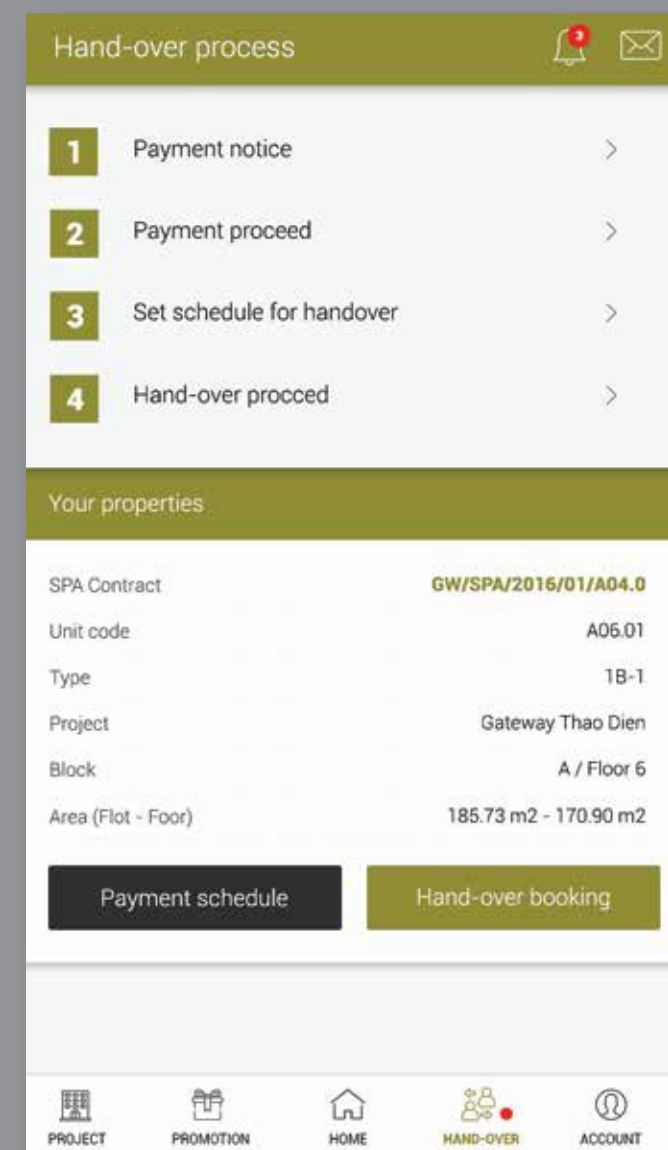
Hand-over process

3

1 Payment notice >

2 Payment proceed >

3 Set schedule for handover >

4 Hand-over procced >

Your properties

| | |
|---|---|
| SPA Contract | GW/SPA/2016/01/A04.0 |
| Unit code | A06.01 |
| Type | 1B-1 |
| Project | Gateway Thao Dien |
| Block | A / Floor 6 |
| Area (Flot - Foor) | 185.73 m2 - 170.90 m2 |

Payment schedule

Hand-over booking

PROJECT PROMOTION HOME HAND-OVER ACCOUNT